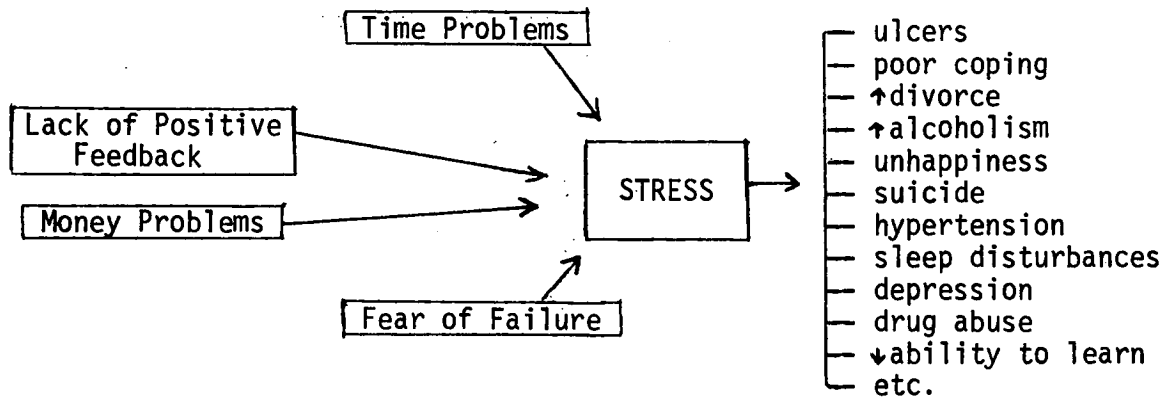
Time Problems

Lack of Positive Feedback

Money Problems

STRESS

Fear of Failure

- ulcers
- poor coping
- ↑divorce
- ↑alcoholism
- unhappiness
- suicide
- hypertension
- sleep disturbances
- depression
- drug abuse
- ↓ability to learn
- etc.